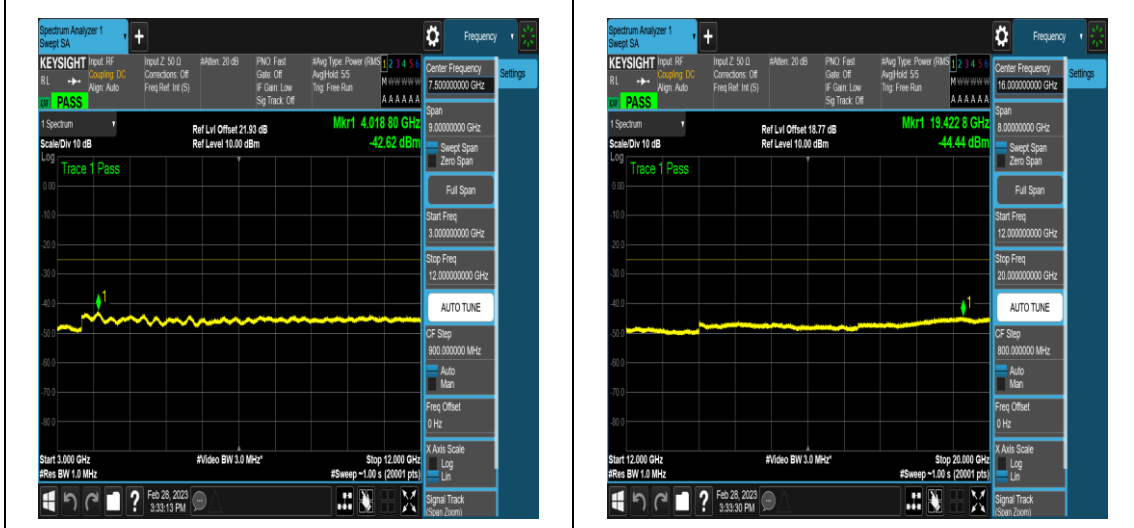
Spectrum Analyzer 1
Swept SA

Frequency

KEYSIGHT Input: RF Coupling: DC Align: Auto
RL
Input Z: 50 Ω Corrections: Off Freq Ref: Int (S)
#Atten: 20 dB
PNO: Fast Gate: Off IF Gain: Low Sig Track: Off
#Avg Type: Power (RMS) Avg|Hold: 5/5 Trig: Free Run
1 2 3 4 5 6
M WWWWW
A A A A A A
PASS

1 Spectrum
Scale/Div 10 dB
Log
Ref Lvl Offset 21.93 dB
Ref Level 10.00 dBm
Mkr1 4.018 80 GHz
-42.62 dBm
Trace 1 Pass

0.00
-10.0
-20.0
-30.0
-40.0
-50.0
-60.0
-70.0
-80.0
-90.0

1

Start 3.000 GHz
#Res BW 1.0 MHz
#Video BW 3.0 MHz*
Stop 12.000 GHz
#Sweep ~1.00 s (20001 pts)

Center Frequency
7.500000000 GHz
Settings
Span
9.00000000 GHz
Swept Span
Zero Span
Full Span
Start Freq
3.000000000 GHz
Stop Freq
12.000000000 GHz
AUTO TUNE
CF Step
900.000000 MHz
Auto
Man
Freq Offset
0 Hz
X Axis Scale
Log
Lin
Signal Track
(Span Zoom)

Feb 28, 2023
3:33:13 PM

Spectrum Analyzer 1
Swept SA

Frequency

KEYSIGHT Input: RF Coupling: DC Align: Auto
RL
Input Z: 50 Ω Corrections: Off Freq Ref: Int (S)
#Atten: 20 dB
PNO: Fast Gate: Off IF Gain: Low Sig Track: Off
#Avg Type: Power (RMS) Avg|Hold: 5/5 Trig: Free Run
1 2 3 4 5 6
M WWWWW
A A A A A A
PASS

1 Spectrum
Scale/Div 10 dB
Log
Ref Lvl Offset 18.77 dB
Ref Level 10.00 dBm
Mkr1 19.422 8 GHz
-44.44 dBm
Trace 1 Pass

0.00
-10.0
-20.0
-30.0
-40.0
-50.0
-60.0
-70.0
-80.0
-90.0

1

Start 12.000 GHz
#Res BW 1.0 MHz
#Video BW 3.0 MHz*
Stop 20.000 GHz
#Sweep ~1.00 s (20001 pts)

Center Frequency
16.000000000 GHz
Settings
Span
8.00000000 GHz
Swept Span
Zero Span
Full Span
Start Freq
12.000000000 GHz
Stop Freq
20.000000000 GHz
AUTO TUNE
CF Step
800.000000 MHz
Auto
Man
Freq Offset
0 Hz
X Axis Scale
Log
Lin
Signal Track
(Span Zoom)

Feb 28, 2023
3:33:30 PM